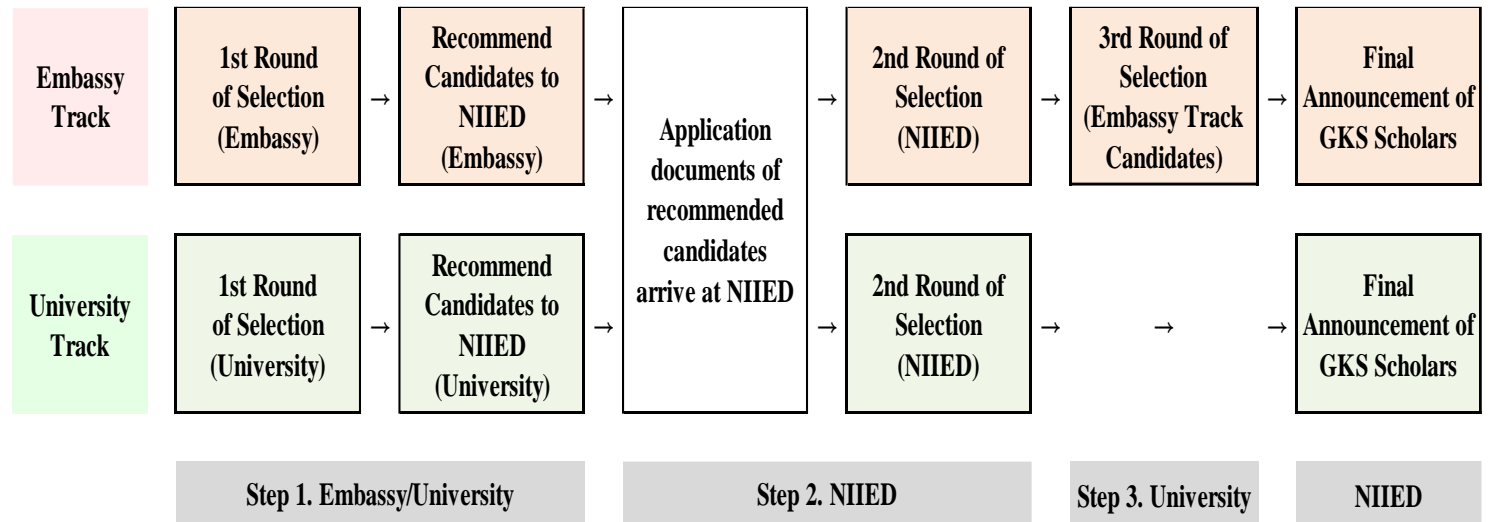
Embassy Track

1st Round of Selection (Embassy) → Recommend Candidates to NIIED (Embassy) → Application documents of recommended candidates arrive at NIIED → 2nd Round of Selection (NIIED) → 3rd Round of Selection (Embassy Track Candidates) → Final Announcement of GKS Scholars

University Track

1st Round of Selection (University) → Recommend Candidates to NIIED (University) → → 2nd Round of Selection (NIIED) → → → Final Announcement of GKS Scholars

Step 1. Embassy/University

Step 2. NIIED

Step 3. University

NIIED